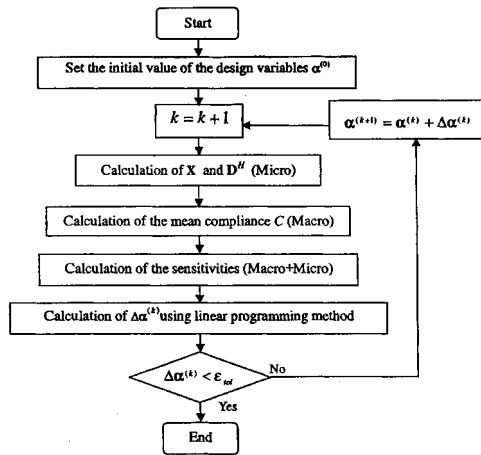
Start

Set the initial value of the design variables $\boldsymbol{\alpha}^{(0)}$

$k = k + 1$

$\boldsymbol{\alpha}^{(k+1)} = \boldsymbol{\alpha}^{(k)} + \Delta\boldsymbol{\alpha}^{(k)}$

Calculation of $\mathbf{X}$ and $\mathbf{D}^{H}$ (Micro)

Calculation of the mean compliance $C$ (Macro)

Calculation of the sensitivities (Macro+Micro)

Calculation of $\Delta\boldsymbol{\alpha}^{(k)}$ using linear programming method

$\Delta\boldsymbol{\alpha}^{(k)} < \varepsilon_{tol}$

No

Yes

End